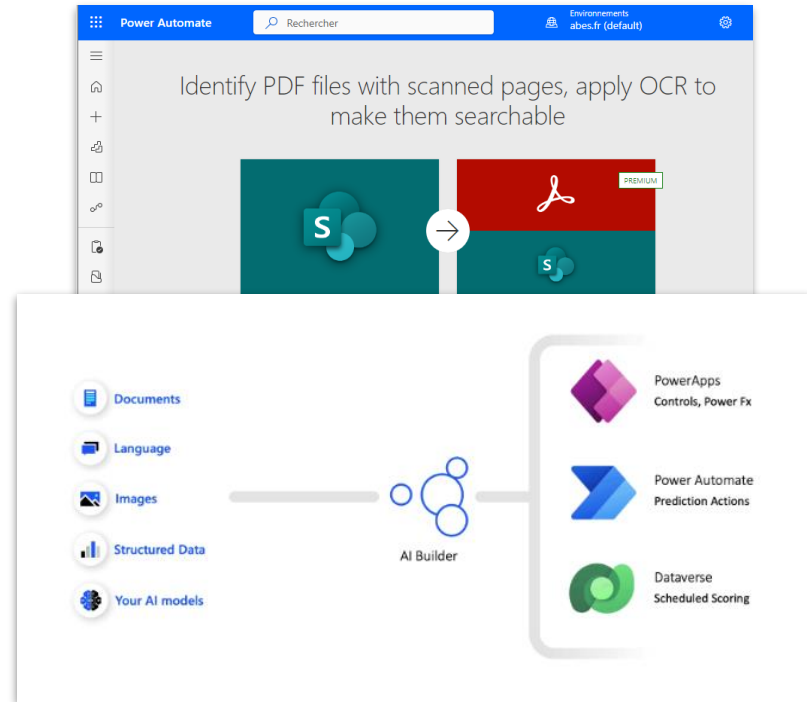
Power Automate

Rechercher

Environnements
abes.fr (default)

Identify PDF files with scanned pages, apply OCR to make them searchable

PREMIUM

Documents

Language

Images

Structured Data

Your AI models

AI Builder

PowerApps
Controls, Power Fx

Power Automate
Prediction Actions

Dataverse
Scheduled Scoring